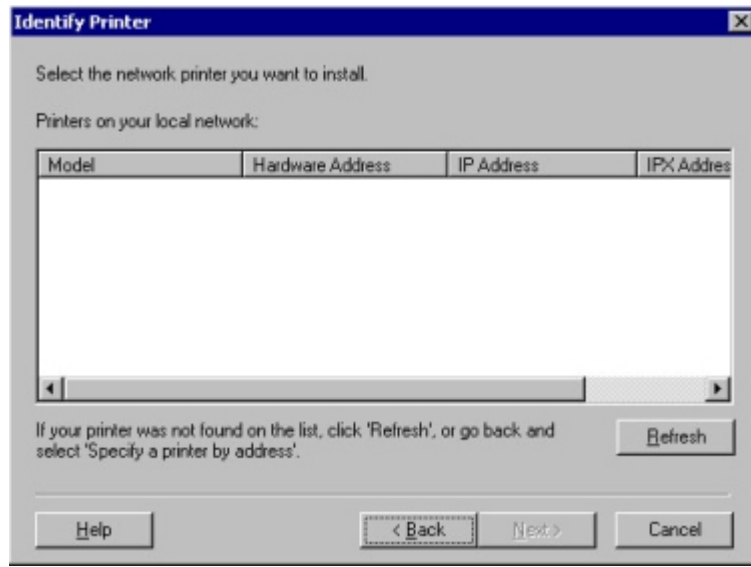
Identify Printer

Select the network printer you want to install.

Printers on your local network:

| Model | Hardware Address | IP Address | IPX Addres |
|---|---|---|---|

If your printer was not found on the list, click 'Refresh', or go back and select 'Specify a printer by address'.

Refresh

Help

< Back

Next >

Cancel